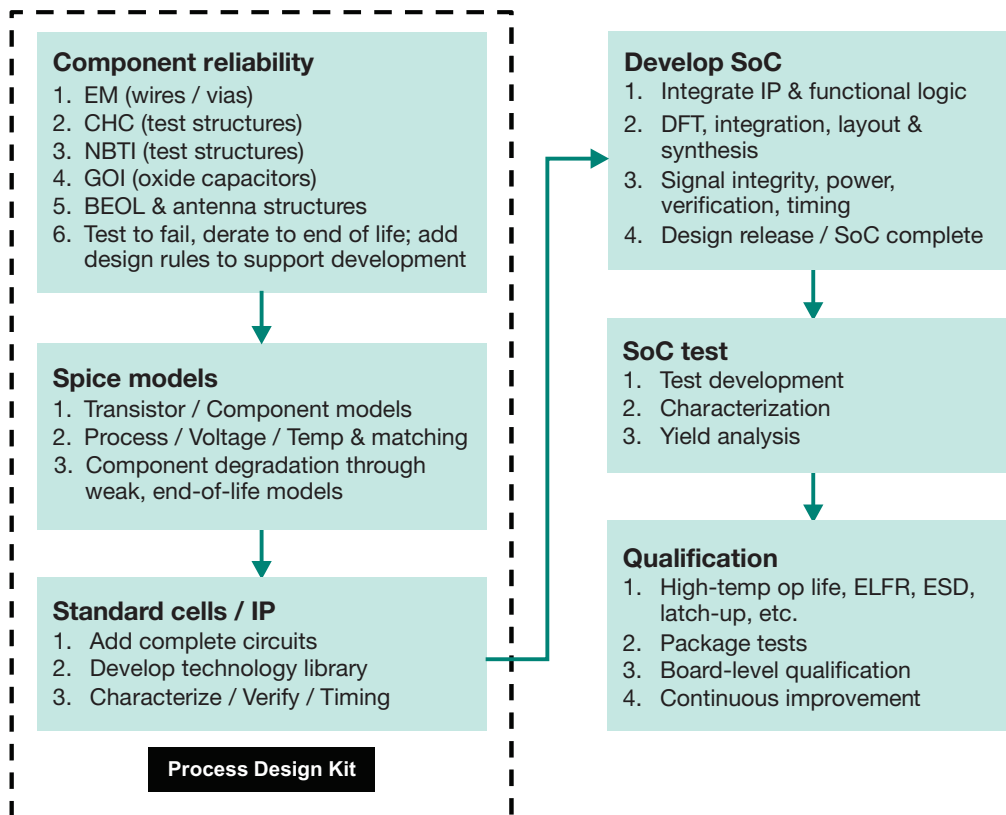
Component reliability
1. EM (wires / vias)
2. CHC (test structures)
3. NBTI (test structures)
4. GOI (oxide capacitors)
5. BEOL & antenna structures
6. Test to fail, derate to end of life; add design rules to support development

Spice models
1. Transistor / Component models
2. Process / Voltage / Temp & matching
3. Component degradation through weak, end-of-life models

Standard cells / IP
1. Add complete circuits
2. Develop technology library
3. Characterize / Verify / Timing

Process Design Kit

Develop SoC
1. Integrate IP & functional logic
2. DFT, integration, layout & synthesis
3. Signal integrity, power, verification, timing
4. Design release / SoC complete

SoC test
1. Test development
2. Characterization
3. Yield analysis

Qualification
1. High-temp op life, ELFR, ESD, latch-up, etc.
2. Package tests
3. Board-level qualification
4. Continuous improvement